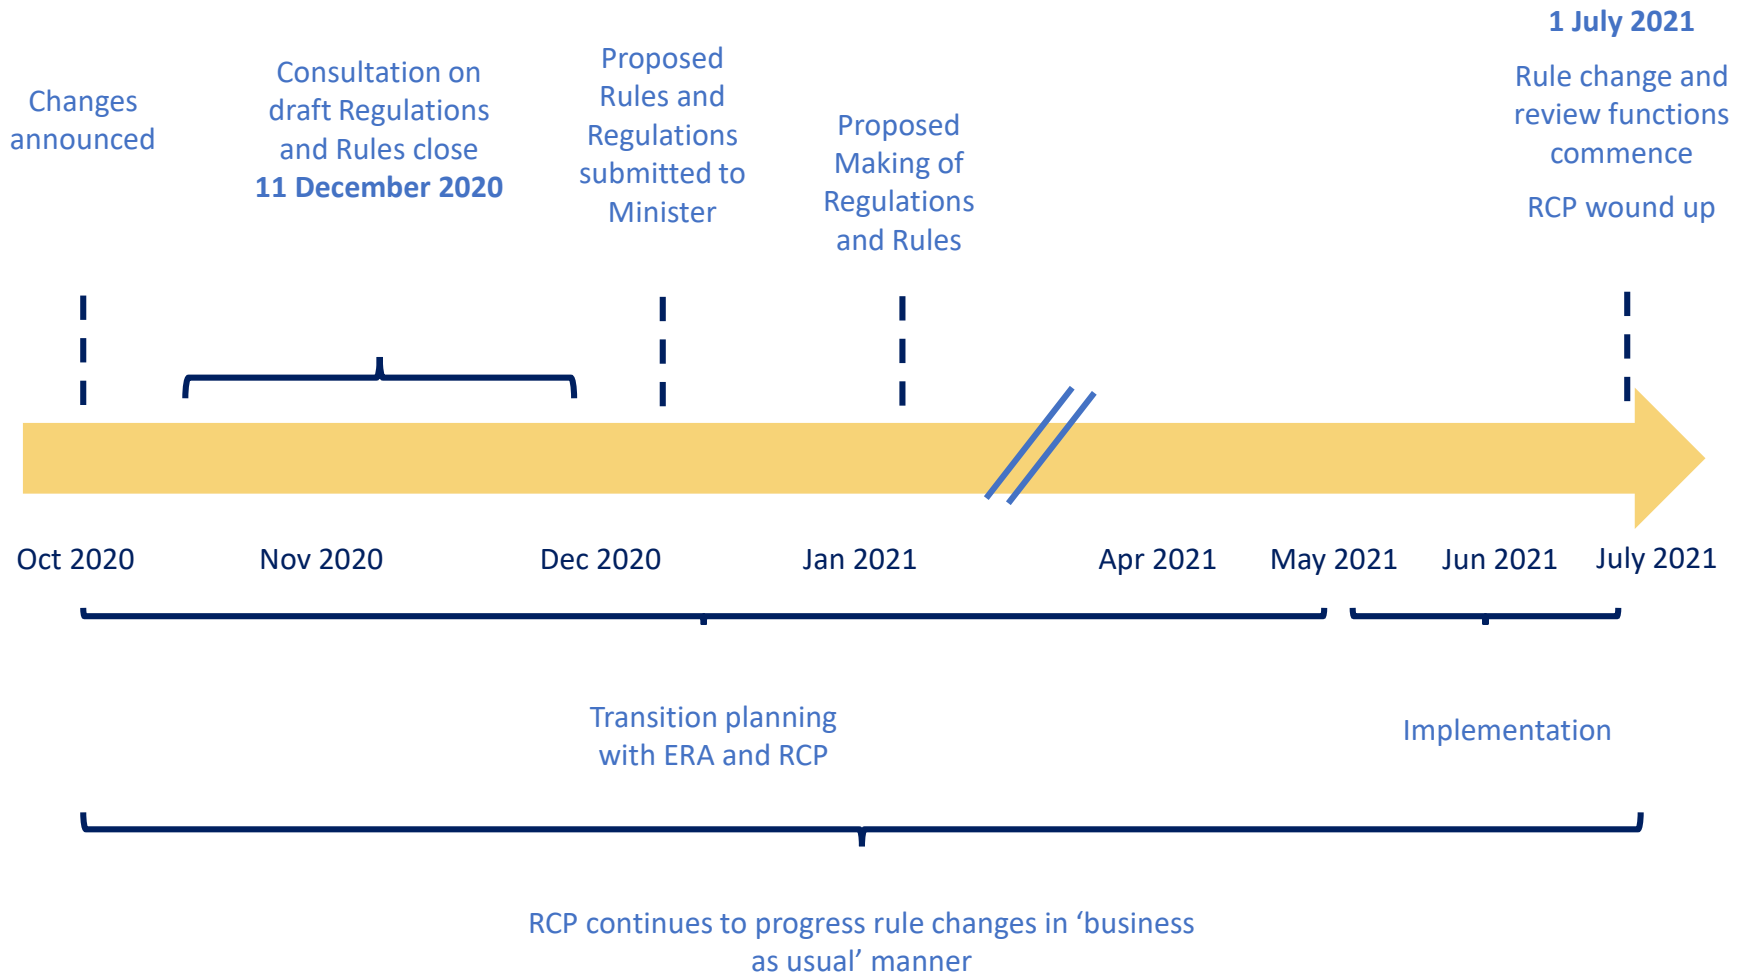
Changes announced

Consultation on draft Regulations and Rules close **11 December 2020**

Proposed Rules and Regulations submitted to Minister

Proposed Making of Regulations and Rules

**1 July 2021**

Rule change and review functions commence

RCP wound up

Oct 2020

Nov 2020

Dec 2020

Jan 2021

Apr 2021

May 2021

Jun 2021

July 2021

Transition planning with ERA and RCP

Implementation

RCP continues to progress rule changes in 'business as usual' manner